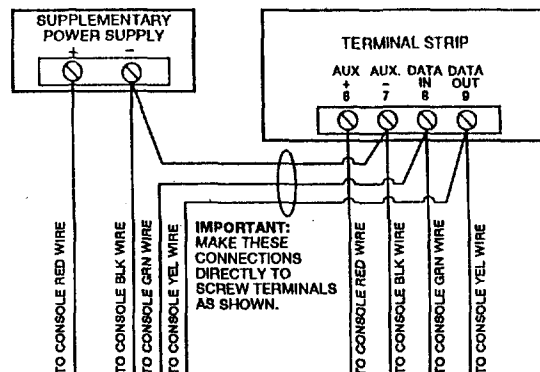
SUPPLEMENTARY POWER SUPPLY
+ −

TERMINAL STRIP
AUX + 6
AUX. − 7
DATA IN 8
DATA OUT 9

IMPORTANT: MAKE THESE CONNECTIONS DIRECTLY TO SCREW TERMINALS AS SHOWN.

TO CONSOLE RED WIRE
TO CONSOLE BLK WIRE
TO CONSOLE GRN WIRE
TO CONSOLE YEL WIRE
TO CONSOLE RED WIRE
TO CONSOLE BLK WIRE
TO CONSOLE GRN WIRE
TO CONSOLE YEL WIRE